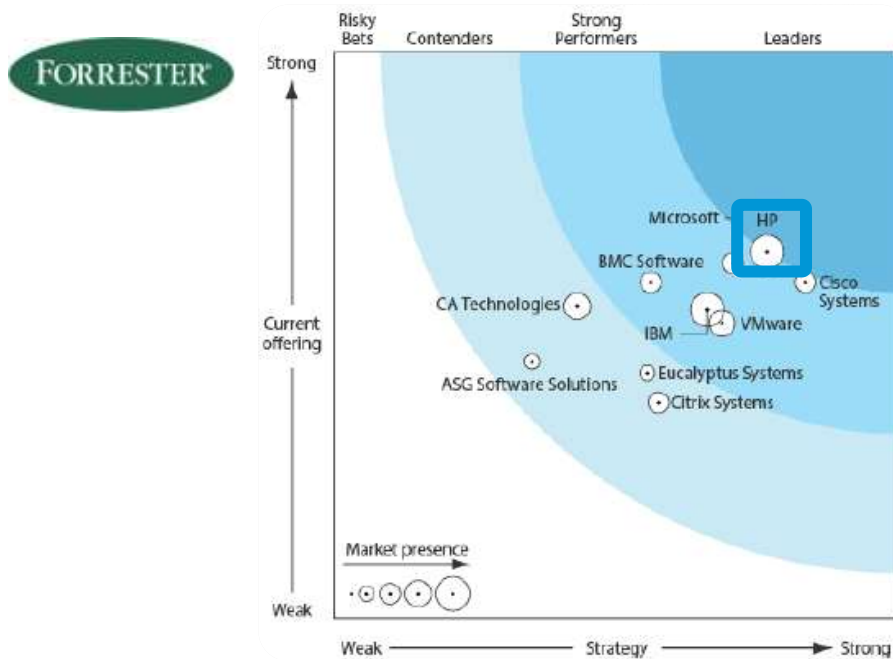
FORRESTER®

Risky Bets
Contenders
Strong Performers
Leaders

Strong
Current offering
Weak

Microsoft
HP
BMC Software
Cisco Systems
CA Technologies
IBM
VMware
ASG Software Solutions
Eucalyptus Systems
Citrix Systems

Market presence

Weak
Strategy
Strong